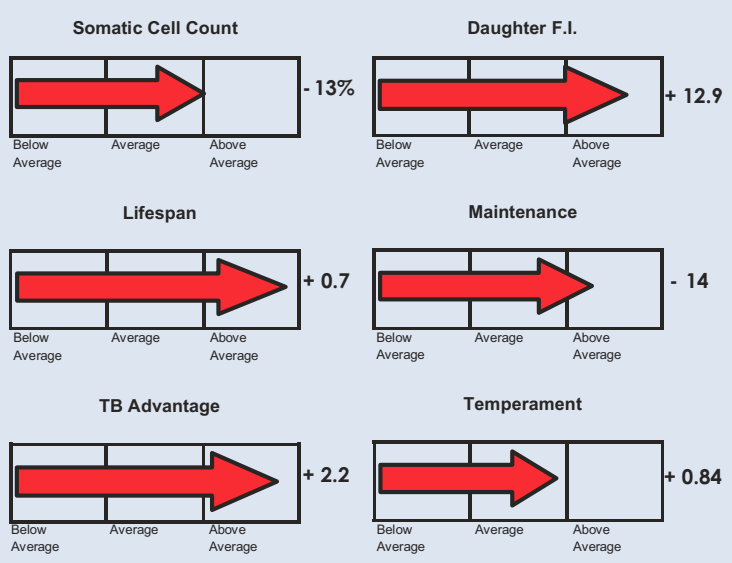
Somatic Cell Count

- 13%

Below Average | Average | Above Average

Daughter F.I.

+ 12.9

Below Average | Average | Above Average

Lifespan

+ 0.7

Below Average | Average | Above Average

Maintenance

- 14

Below Average | Average | Above Average

TB Advantage

+ 2.2

Below Average | Average | Above Average

Temperament

+ 0.84

Below Average | Average | Above Average